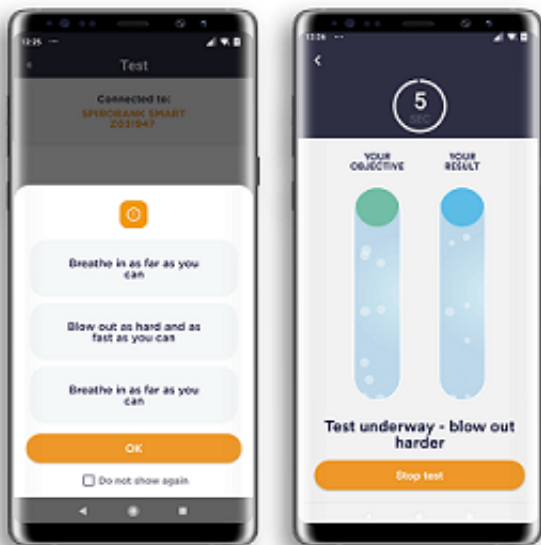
12:25

Test

Connected to:
SPIROBANK SMART
Z031947

Breathe in as far as you can

Blow out as hard and as fast as you can

Breathe in as far as you can

OK

Do not show again

12:26

5
SEC

YOUR OBJECTIVE

YOUR RESULT

Test underway - blow out harder

Stop test